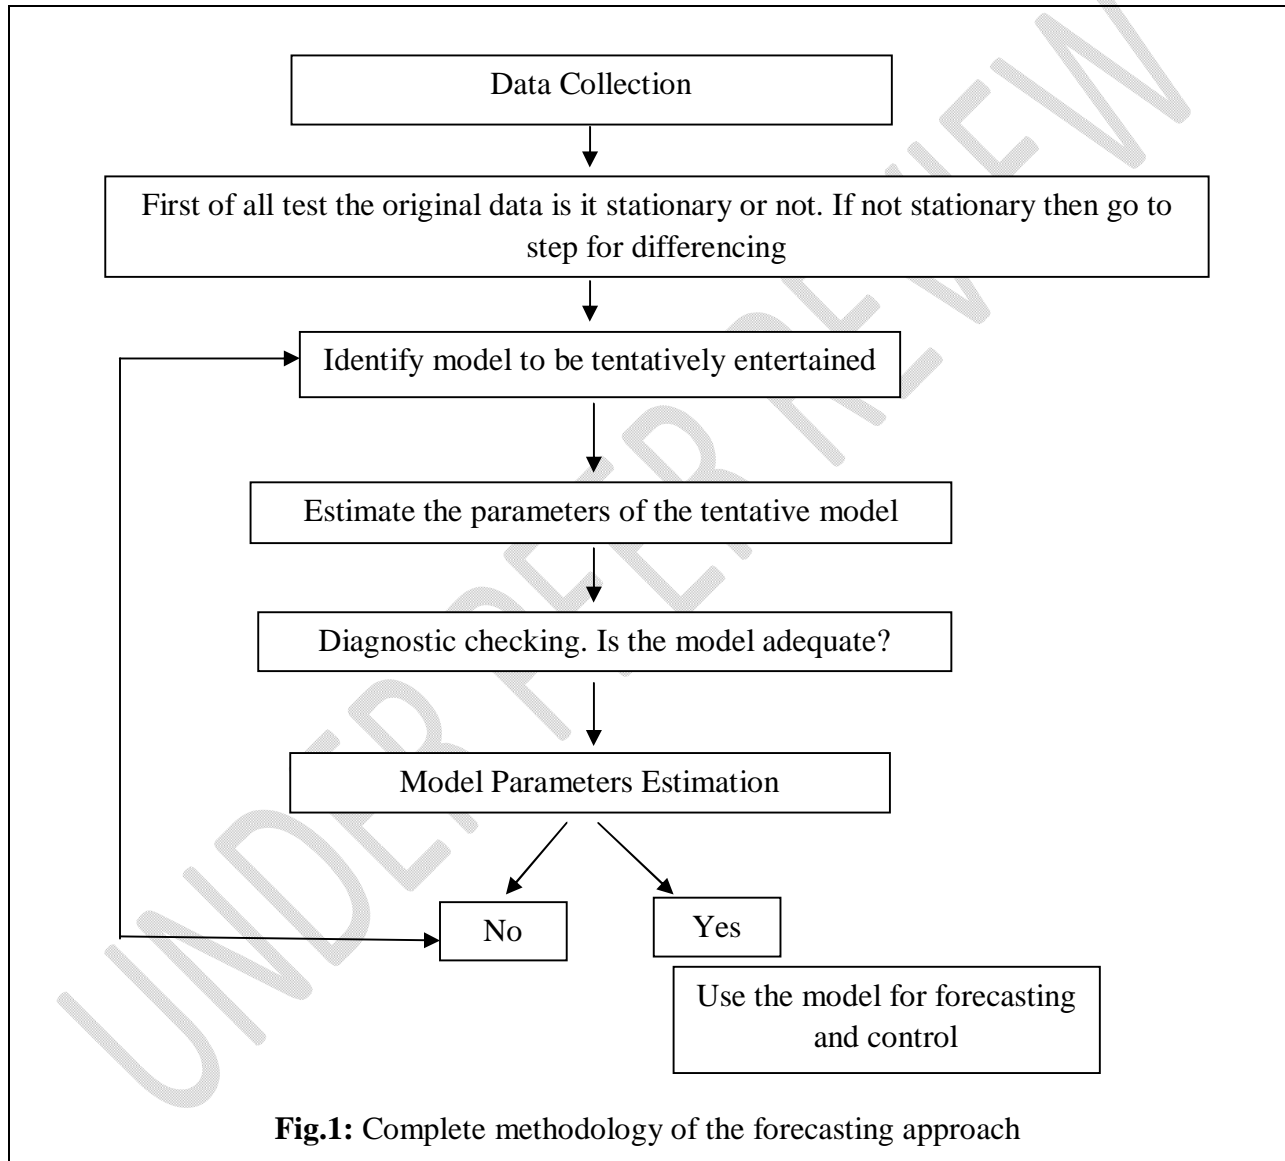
Data Collection

First of all test the original data is it stationary or not. If not stationary then go to step for differencing

Identify model to be tentatively entertained

Estimate the parameters of the tentative model

Diagnostic checking. Is the model adequate?

Model Parameters Estimation

No

Yes

Use the model for forecasting and control

**Fig.1:** Complete methodology of the forecasting approach

UNDER PEER REVIEW